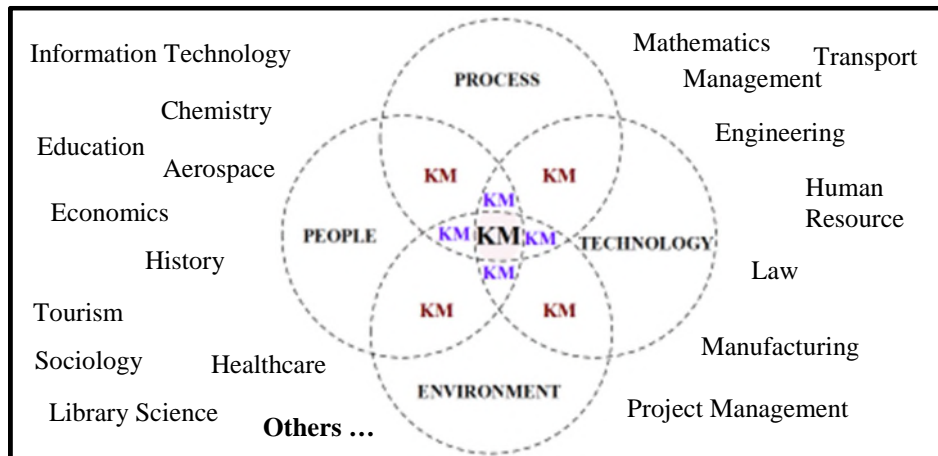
Information Technology

Mathematics
Management
Transport

Chemistry

Education

Aerospace

Engineering

Human Resource

Economics

History

Law

Tourism

Sociology

Healthcare

Manufacturing

Library Science

Others …

Project Management

PROCESS

PEOPLE

TECHNOLOGY

ENVIRONMENT

KM
KM
KM
KM
KM
KM
KM
KM
KM